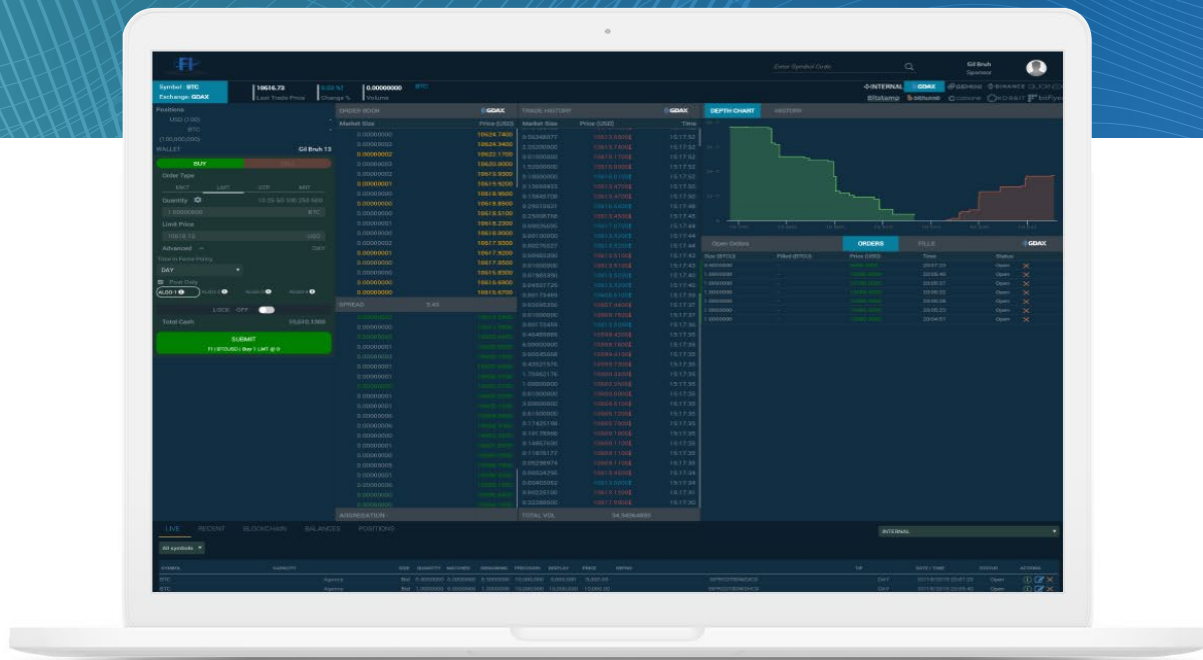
FI

Enter Symbol Code

Gil Bruh
Sponsor

Symbol: BTC
Exchange: GDAX

10616.73
Last Trade Price

0.00 %
Change %

0.00000000
Volume

BTC

INTERNAL GDAX GEMINI BINANCE
Bitstamp
KRAKEN
bitFlyer

Positions

WALLET
Gil Bruh 13

BUY
SELL

Order Type
Quantity
1.00000000
BTC
Limit Price
10616.73
USD
Advanced
DAY
Time in Force Policy
DAY
Post Only
LOCK OFF
Total Cash
SUBMIT

ORDER BOOK
GDAX
Market Size
Price (USD)

| Market Size | Price (USD) |
|---|---|
| 0.00000000 | 10624.7400 |
| 0.00000002 | 10624.0400 |
| 0.00000002 | 10622.1700 |
| 0.00000003 | 10620.8000 |
| 0.00000002 | 10619.5000 |
| 0.00000001 | 10619.0200 |
| 0.00000001 | 10618.9600 |
| 0.00000000 | 10618.8900 |
| 0.00000000 | 10618.5100 |
| 0.00000001 | 10618.2300 |
| 0.00000000 | 10618.0000 |
| 0.00000002 | 10617.9300 |
| 0.00000001 | 10617.6200 |
| 0.00000000 | 10617.0500 |
| 0.00000002 | 10616.8300 |
| 0.00000002 | 10616.6400 |
| 0.00000000 | 10616.6700 |

SPREAD
AGGREGATION

TRADE HISTORY
GDAX
Market Size
Price (USD)
Time
TOTAL VOL

DEPTH CHART
HISTORY

Open Orders
ORDERS
FILLS
GDAX
Size (BTC)
Filled (BTC)
Price (USD)
Time
Status
Open
Open
Open
Open
Open
Open
Open

LIVE
RECENT
BLOCKCHAIN
BALANCES
POSITIONS

All symbols

INTERNAL

BTC
Agency
Bid
Open
BTC
Agency
Bid
Open